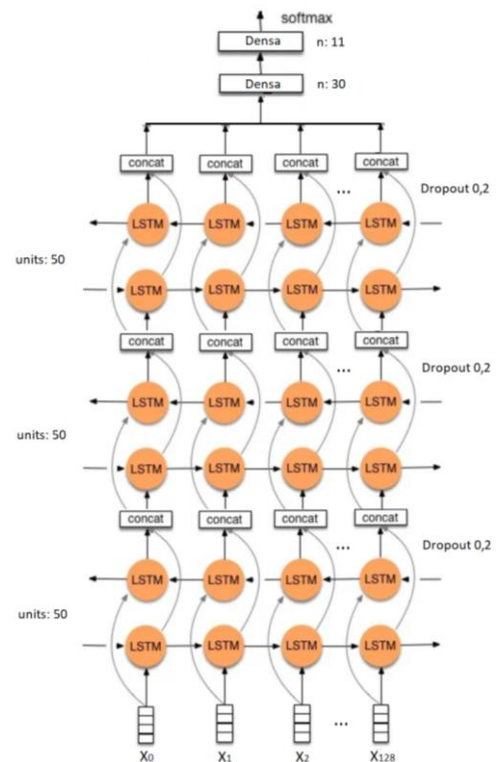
softmax

Densa n: 11

Densa n: 30

concat concat concat ... concat

Dropout 0,2

LSTM LSTM LSTM LSTM

units: 50

LSTM LSTM LSTM LSTM

concat concat concat ... concat

Dropout 0,2

LSTM LSTM LSTM LSTM

units: 50

LSTM LSTM LSTM LSTM

concat concat concat ... concat

Dropout 0,2

LSTM LSTM LSTM LSTM

units: 50

LSTM LSTM LSTM LSTM

$X_0$ $X_1$ $X_2$ ... $X_{128}$